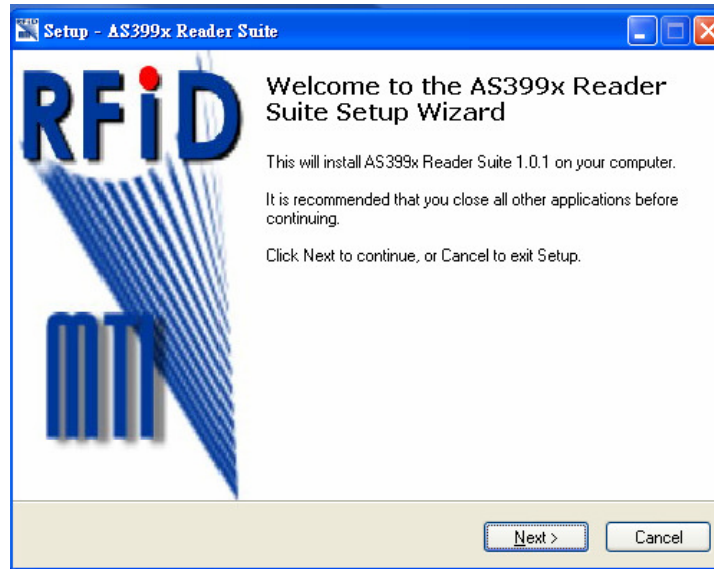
Setup - AS399x Reader Suite

RFiD

MTI

Welcome to the AS399x Reader Suite Setup Wizard

This will install AS399x Reader Suite 1.0.1 on your computer.

It is recommended that you close all other applications before continuing.

Click Next to continue, or Cancel to exit Setup.

Next >

Cancel